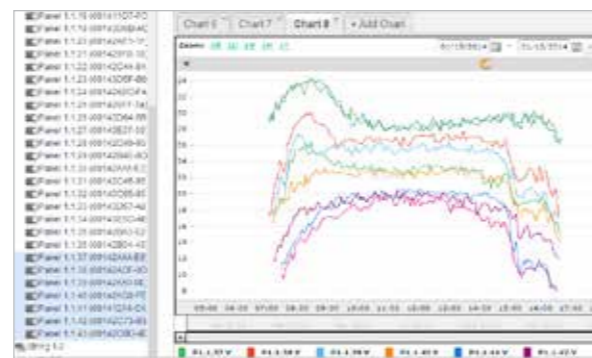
Panel 1.1.15 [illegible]
Panel 1.1.16 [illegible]
Panel 1.1.20 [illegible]
Panel 1.1.21 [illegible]
Panel 1.1.22 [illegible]
Panel 1.1.23 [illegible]
Panel 1.1.24 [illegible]
Panel 1.1.25 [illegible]
Panel 1.1.26 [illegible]
Panel 1.1.27 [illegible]
Panel 1.1.28 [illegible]
Panel 1.1.29 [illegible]
Panel 1.1.30 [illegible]
Panel 1.1.31 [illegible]
Panel 1.1.32 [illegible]
Panel 1.1.33 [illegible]
Panel 1.1.34 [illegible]
Panel 1.1.35 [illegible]
Panel 1.1.36 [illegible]
Panel 1.1.37 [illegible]
Panel 1.1.38 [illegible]
Panel 1.1.39 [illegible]
Panel 1.1.40 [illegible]
Panel 1.1.41 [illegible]
Panel 1.1.42 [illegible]
Panel 1.1.43 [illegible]
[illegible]

Chart 6 | Chart 7 | Chart 8 | + Add Chart

Zoom: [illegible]

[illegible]

24
22
20
18
16
14
12
10
8
6
4
2
0

05:00 06:00 07:00 08:00 09:00 10:00 11:00 12:00 13:00 14:00 15:00 16:00 17:00

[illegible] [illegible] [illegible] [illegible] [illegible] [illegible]